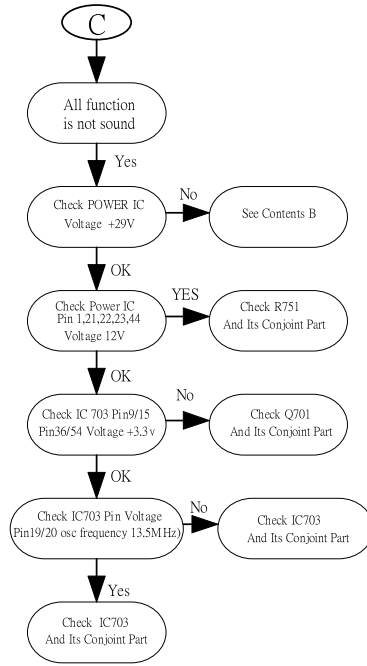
C

All function is not sound

Yes

Check POWER IC Voltage +29V

No

See Contents B

OK

Check Power IC Pin 1,21,22,23,44 Voltage 12V

YES

Check R751 And Its Conjoint Part

OK

Check IC 703 Pin9/15 Pin36/54 Voltage +3.3v

No

Check Q701 And Its Conjoint Part

OK

Check IC703 Pin Voltage Pin19/20 osc frequency 13.5MHz)

No

Check IC703 And Its Conjoint Part

Yes

Check IC703 And Its Conjoint Part